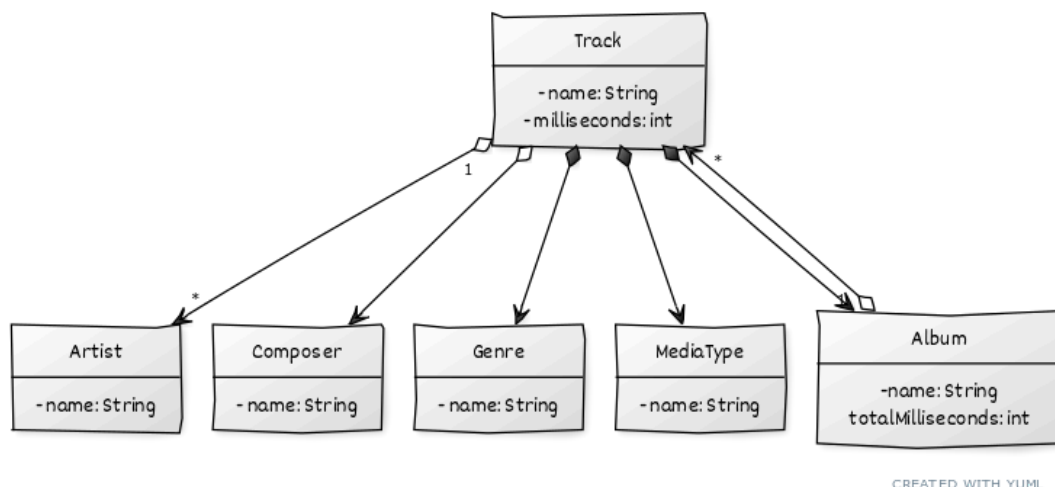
Track

-name: String
-milliseconds: int

1

*

*

Artist

-name: String

Composer

-name: String

Genre

-name: String

MediaType

-name: String

Album

-name: String
totalMilliseconds: int

CREATED WITH YUML